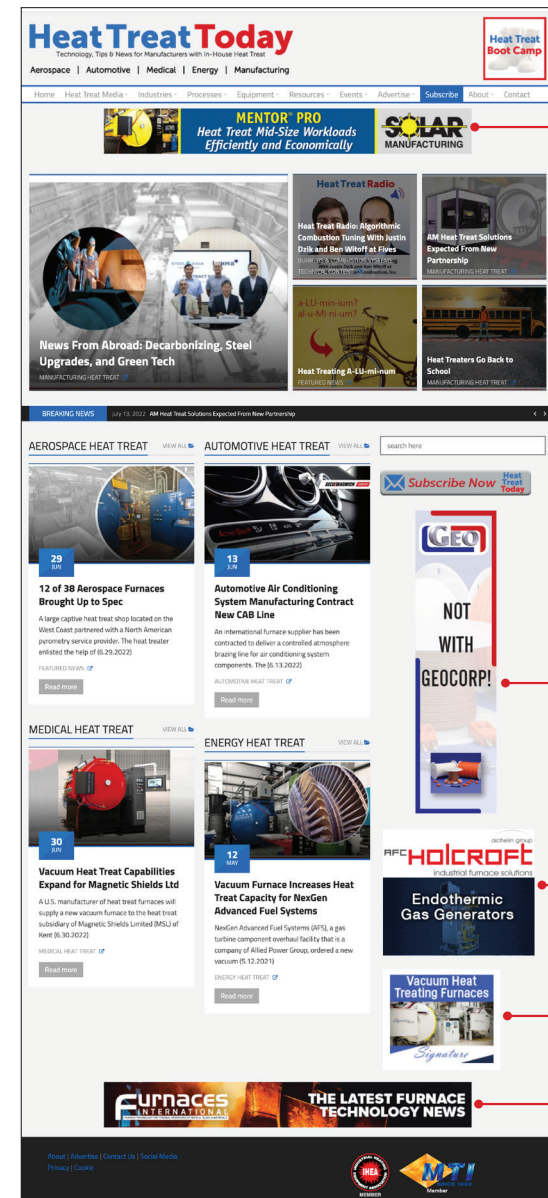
Heat Treat Today
Technology, Tips & News for Manufacturers with In-House Heat Treat
Aerospace | Automotive | Medical | Energy | Manufacturing

Heat Treat Boot Camp

Home Heat Treat Media Industries Processes Equipment Resources Events Advertise Subscribe About Contact

MENTOR® PRO
Heat Treat Mid-Size Workloads Efficiently and Economically
SOLAR MANUFACTURING

News From Abroad: Decarbonizing, Steel Upgrades, and Green Tech
MANUFACTURING HEAT TREAT

Heat Treat Radio
Heat Treat Radio: Algorithmic Combustion Tuning With Justin Dzik and Ben Witoff at Fives
TECHNICAL CONTENT

AM Heat Treat Solutions Expected From New Partnership
MANUFACTURING HEAT TREAT

a-LU-min-ium?
a-lu-MI-ni-um?
Heat Treating A-LU-mi-num
FEATURED NEWS

Heat Treaters Go Back to School
MANUFACTURING HEAT TREAT

BREAKING NEWS July 13, 2022 AM Heat Treat Solutions Expected From New Partnership

AEROSPACE HEAT TREAT VIEW ALL
29 JUN
12 of 38 Aerospace Furnaces Brought Up to Spec
A large captive heat treat shop located on the West Coast partnered with a North American pyrometry service provider. The heat treater enlisted the help of (6.29.2022)
FEATURED NEWS
Read more

AUTOMOTIVE HEAT TREAT VIEW ALL
13 JUN
Automotive Air Conditioning System Manufacturing Contract New CAB Line
An international furnace supplier has been contracted to deliver a controlled atmosphere brazing line for air conditioning system components. The (6.13.2022)
AUTOMOTIVE HEAT TREAT
Read more

search here

Subscribe Now Heat Treat Today

GEO
NOT WITH GEOCORP!

MEDICAL HEAT TREAT VIEW ALL
30 JUN
Vacuum Heat Treat Capabilities Expand for Magnetic Shields Ltd
A U.S. manufacturer of heat treat furnaces will supply a new vacuum furnace to the heat treat subsidiary of Magnetic Shields Limited (MSL) of Kent (6.30.2022)
MEDICAL HEAT TREAT
Read more

ENERGY HEAT TREAT VIEW ALL
12 MAY
Vacuum Furnace Increases Heat Treat Capacity for NexGen Advanced Fuel Systems
NexGen Advanced Fuel Systems (AFS), a gas turbine component overhaul facility that is a company of Allied Power Group, ordered a new vacuum (5.12.2021)
ENERGY HEAT TREAT
Read more

aichelin group
AFC HOLCROFT
industrial furnace solutions
Endothermic Gas Generators

Vacuum Heat Treating Furnaces
Signature

Furnaces International
THE LATEST FURNACE TECHNOLOGY NEWS

About | Advertise | Contact Us | Social Media
Privacy | Cookie
IHEA MEMBER
MTI SINCE 1933 Member